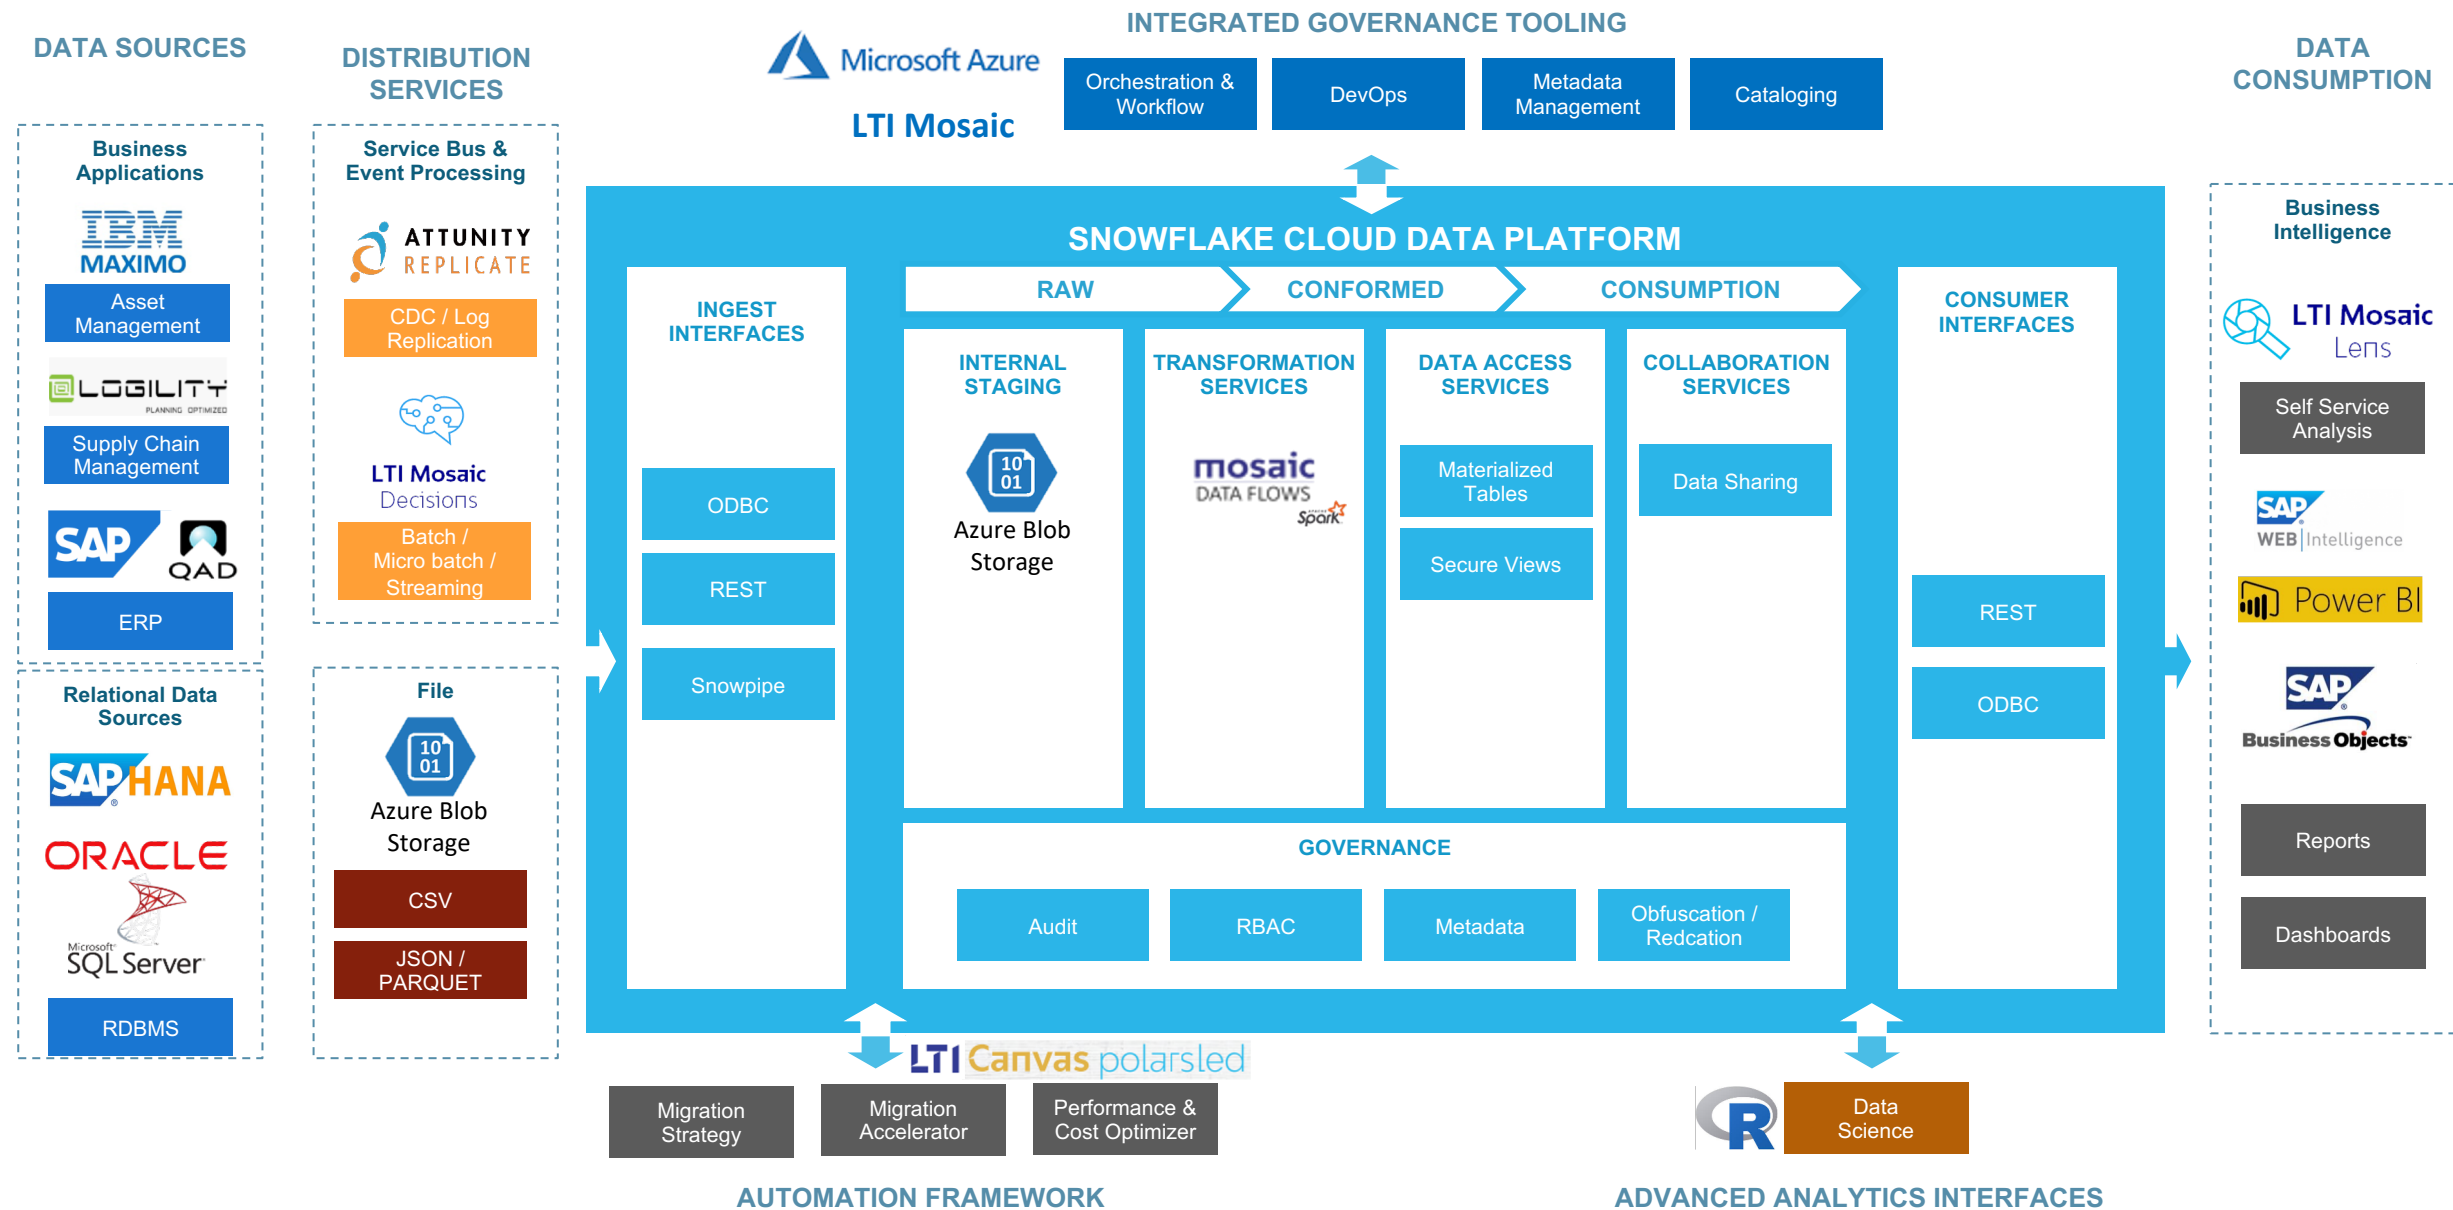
DATA SOURCES

Business Applications

IBM MAXIMO

Asset Management

LOGILITY PLANNING OPTIMIZED

Supply Chain Management

SAP QAD

ERP

Relational Data Sources

SAP HANA

ORACLE

Microsoft SQL Server

RDBMS

DISTRIBUTION SERVICES

Service Bus & Event Processing

ATTUNITY REPLICATE

CDC / Log Replication

LTI Mosaic Decisions

Batch / Micro batch / Streaming

File

10 01

Azure Blob Storage

CSV

JSON / PARQUET

Microsoft Azure

LTI Mosaic

INTEGRATED GOVERNANCE TOOLING

Orchestration & Workflow

DevOps

Metadata Management

Cataloging

SNOWFLAKE CLOUD DATA PLATFORM

INGEST INTERFACES

ODBC

REST

Snowpipe

RAW

CONFORMED

CONSUMPTION

INTERNAL STAGING

10 01

Azure Blob Storage

TRANSFORMATION SERVICES

mosaic DATA FLOWS Spark

DATA ACCESS SERVICES

Materialized Tables

Secure Views

COLLABORATION SERVICES

Data Sharing

GOVERNANCE

Audit

RBAC

Metadata

Obfuscation / Redcation

CONSUMER INTERFACES

REST

ODBC

DATA CONSUMPTION

Business Intelligence

LTI Mosaic Lens

Self Service Analysis

SAP WEB Intelligence

Power BI

SAP Business Objects

Reports

Dashboards

LTI Canvas polarsled

Migration Strategy

Migration Accelerator

Performance & Cost Optimizer

AUTOMATION FRAMEWORK

R

Data Science

ADVANCED ANALYTICS INTERFACES